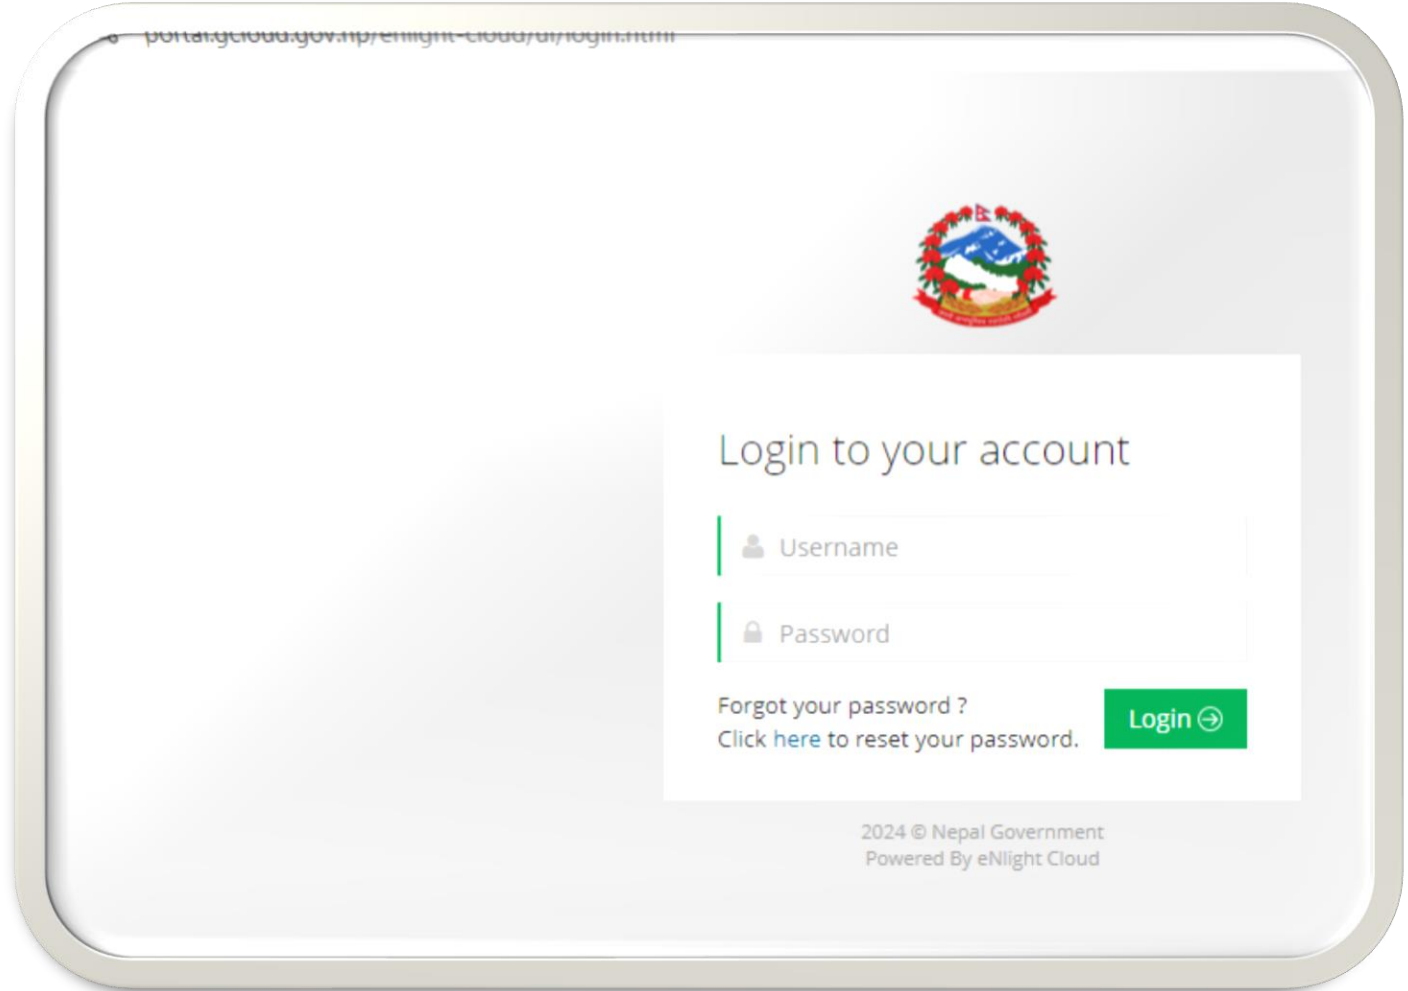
portal.gcloud.gov.np/enlight-cloud/ui/login.html

Login to your account

Username

Password

Forgot your password ?
Click here to reset your password.

Login

2024 © Nepal Government
Powered By eNlight Cloud